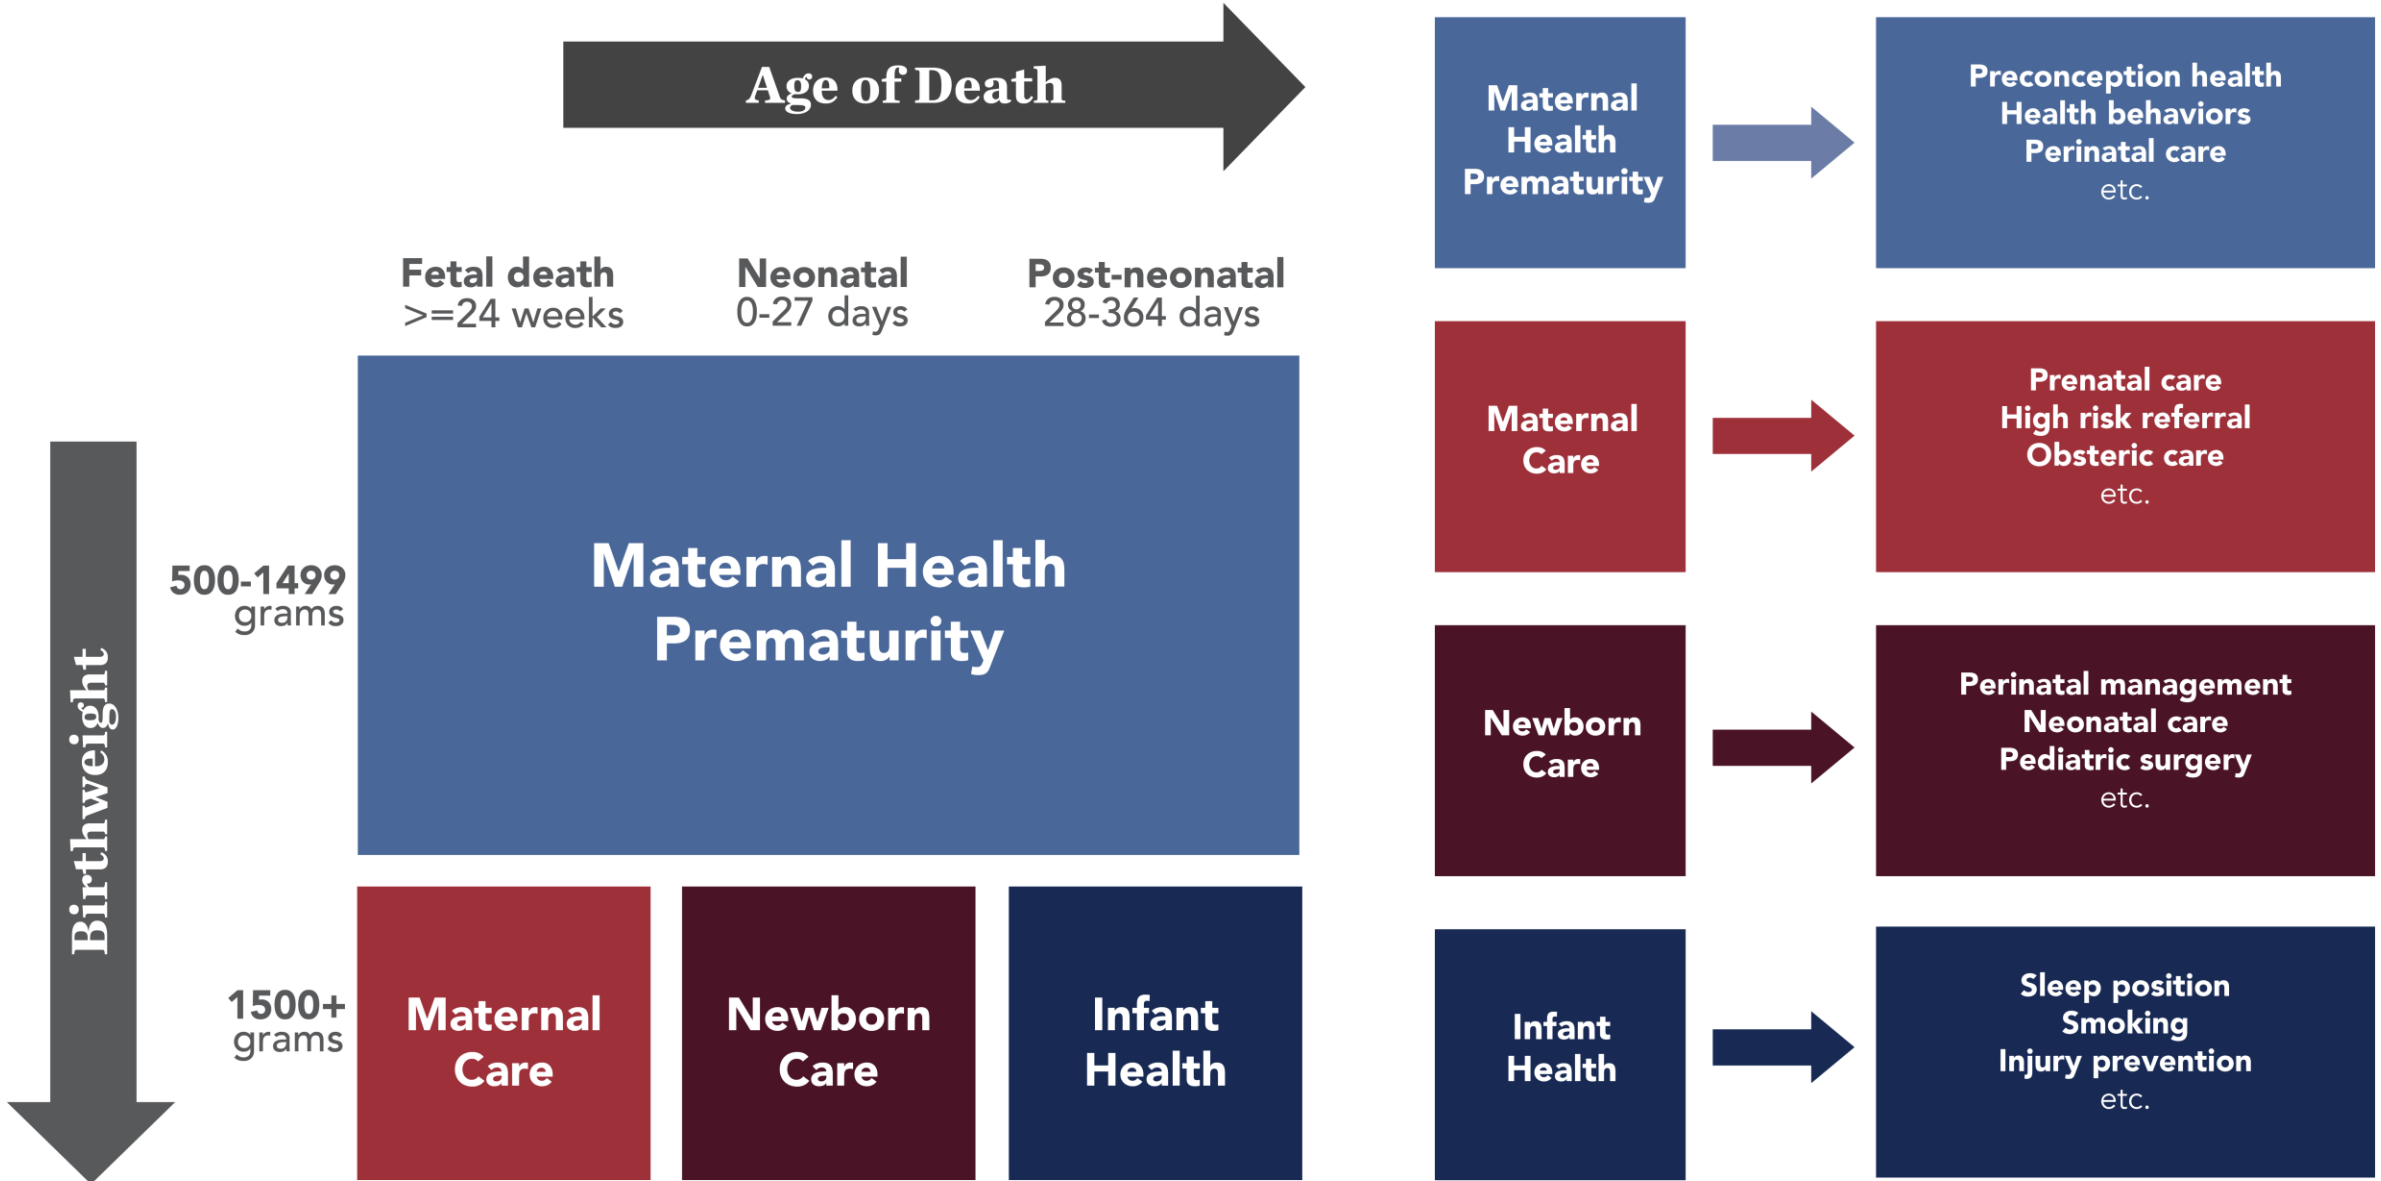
Age of Death

Fetal death
>=24 weeks

Neonatal
0-27 days

Post-neonatal
28-364 days

Birthweight

500-1499
grams

Maternal Health
Prematurity

1500+
grams

Maternal
Care

Newborn
Care

Infant
Health

Maternal
Health
Prematurity

Preconception health
Health behaviors
Perinatal care
etc.

Maternal
Care

Prenatal care
High risk referral
Obsteric care
etc.

Newborn
Care

Perinatal management
Neonatal care
Pediatric surgery
etc.

Infant
Health

Sleep position
Smoking
Injury prevention
etc.